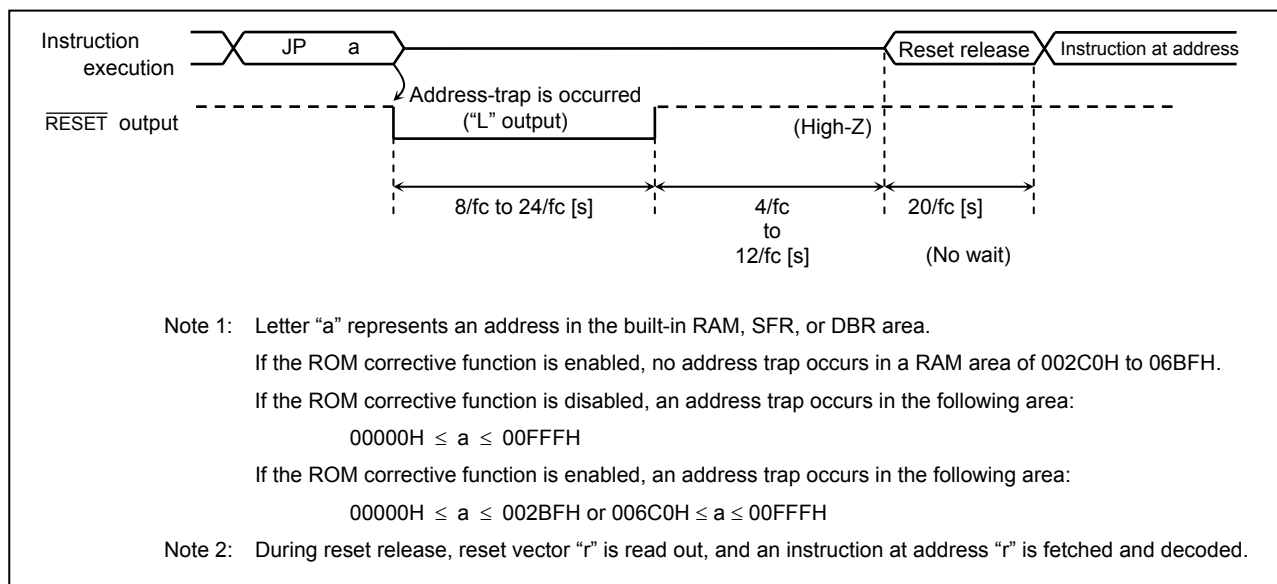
Instruction execution

JP a

Reset release

Instruction at address

Address-trap is occurred ("L" output)

$\overline{\text{RESET}}$ output

(High-Z)

8/fc to 24/fc [s]

4/fc to 12/fc [s]

20/fc [s]

(No wait)

Note 1: Letter "a" represents an address in the built-in RAM, SFR, or DBR area.

If the ROM corrective function is enabled, no address trap occurs in a RAM area of 002C0H to 06BFH.

If the ROM corrective function is disabled, an address trap occurs in the following area:

00000H $\leq$ a $\leq$ 00FFFH

If the ROM corrective function is enabled, an address trap occurs in the following area:

00000H $\leq$ a $\leq$ 002BFH or 006C0H $\leq$ a $\leq$ 00FFFH

Note 2: During reset release, reset vector "r" is read out, and an instruction at address "r" is fetched and decoded.